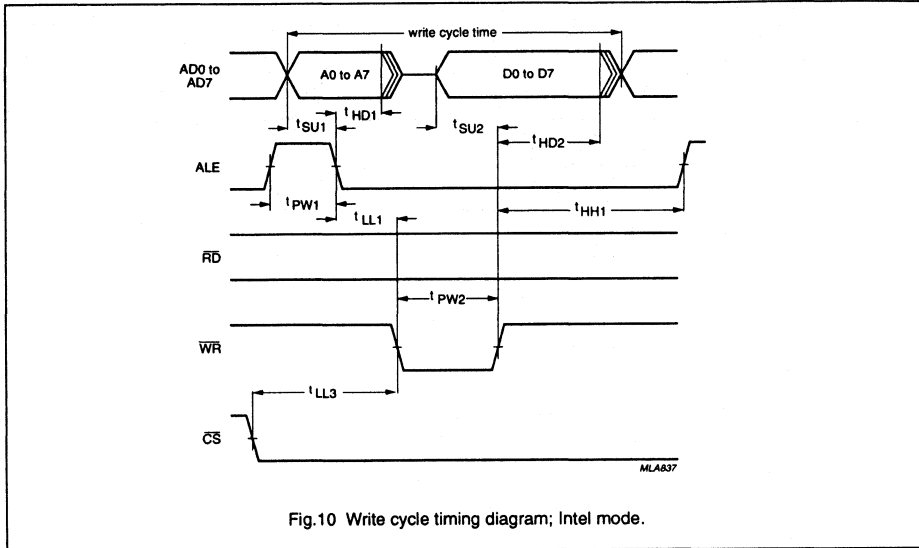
write cycle time

AD0 to AD7

A0 to A7

D0 to D7

$t_{HD1}$

$t_{SU1}$

$t_{SU2}$

$t_{HD2}$

ALE

$t_{PW1}$

$t_{LL1}$

$t_{HH1}$

$\overline{RD}$

$t_{PW2}$

$\overline{WR}$

$t_{LL3}$

$\overline{CS}$

MLA837

Fig.10 Write cycle timing diagram; Intel mode.